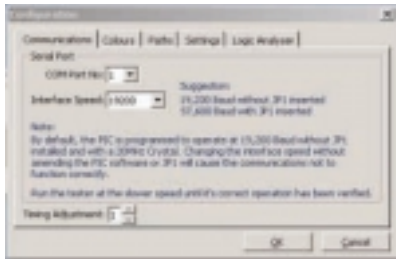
Configuration

Communications | Colours | Paths | Settings | Logic Analyser

Serial Port

COM Port No: 1

Interface Speed: 19200

Suggestion:
19,200 Baud without JP1 inserted
57,600 Baud with JP1 inserted

Note:
By default, the PIC is programmed to operate at 19,200 Baud without JP1 installed and with a 20MHz Crystal. Changing the interface speed without amending the PIC software or JP1 will cause the communications not to function correctly.

Run the tester at the slower speed until it's correct operation has been verified.

Timing Adjustment: 3

OK

Cancel